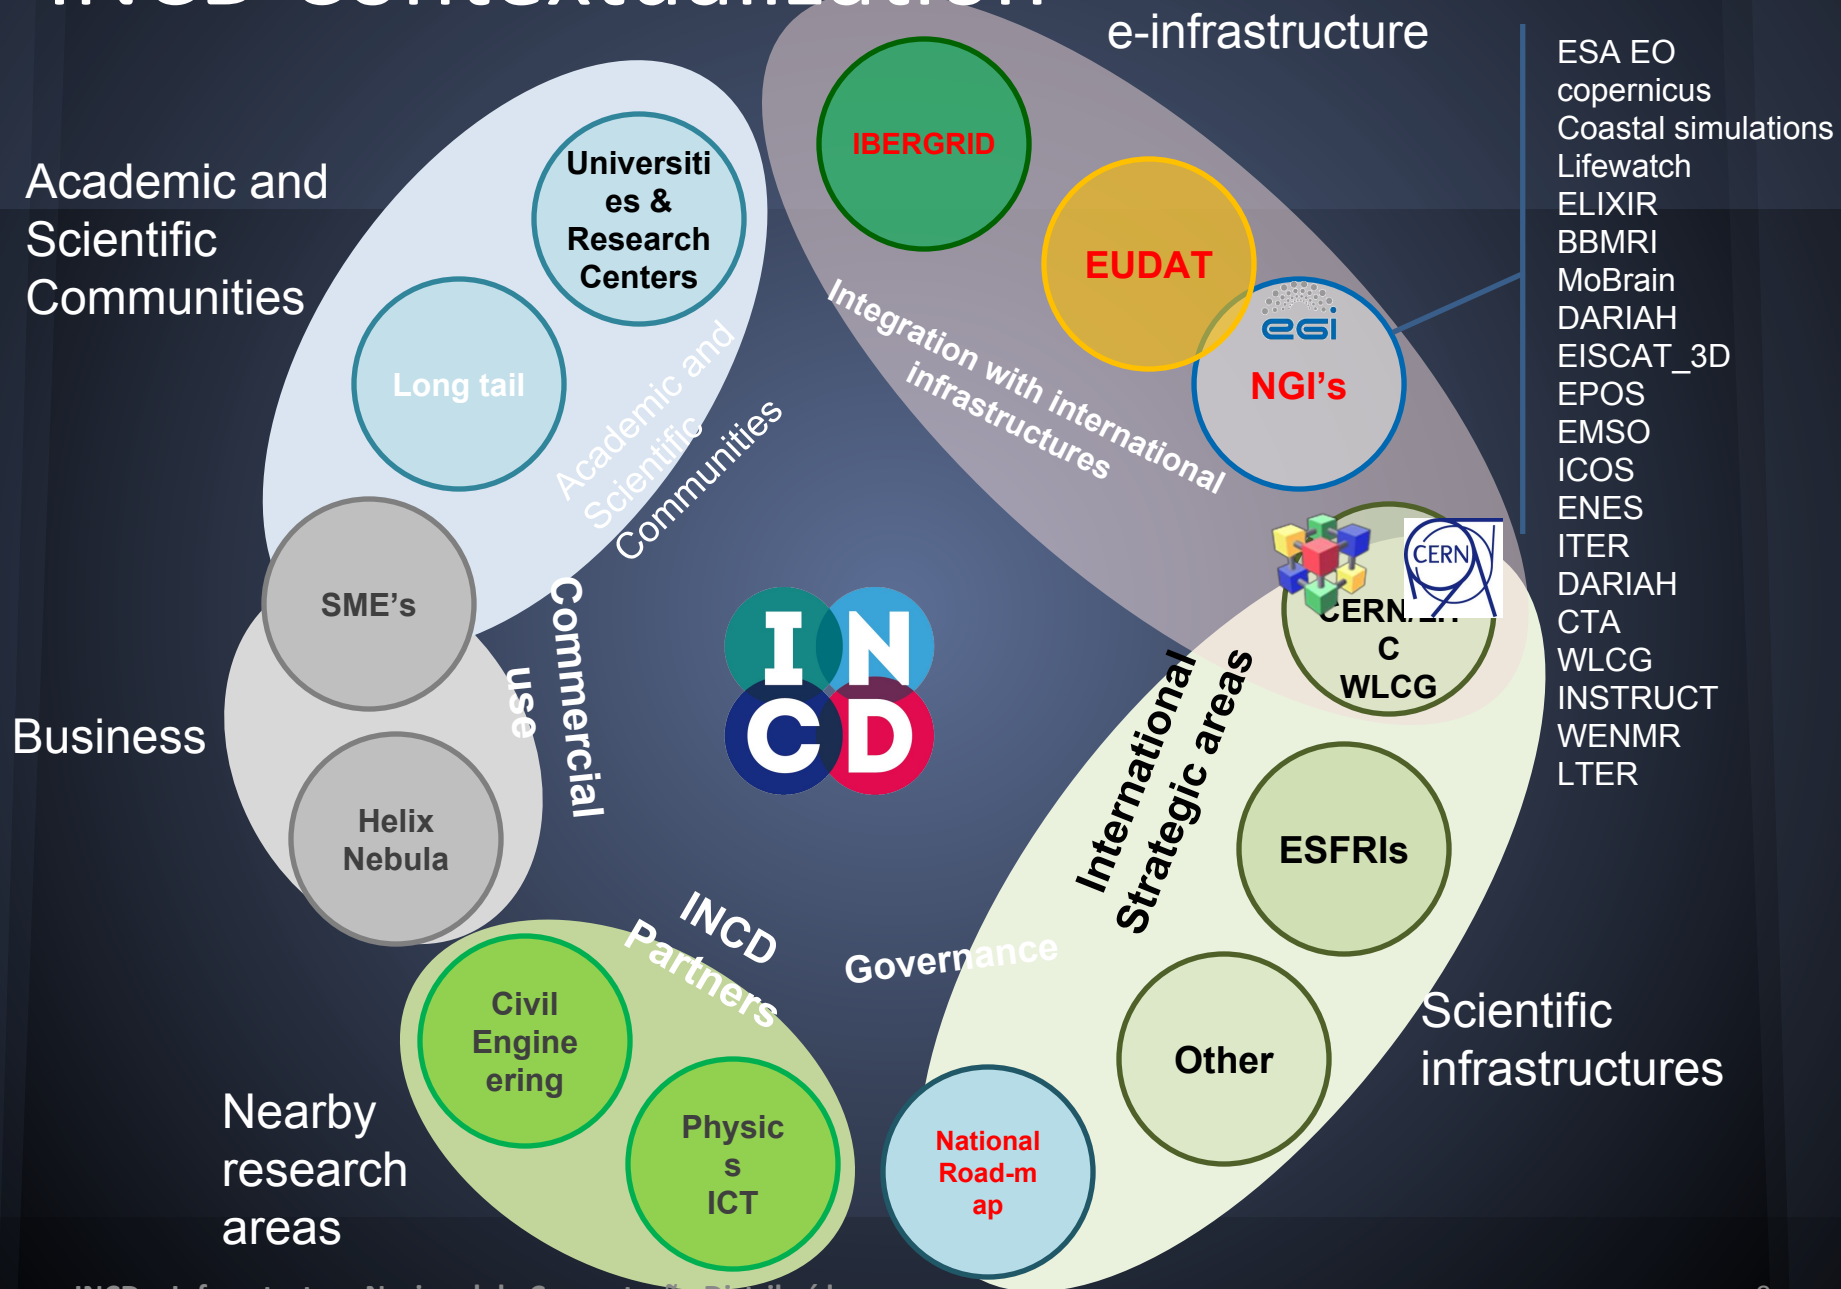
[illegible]

e-infrastructure

ESA EO copernicus
Coastal simulations
Lifewatch
ELIXIR
BBMRI
MoBrain
DARIAH
EISCAT_3D
EPOS
EMSO
ICOS
ENES
ITER
DARIAH
CTA
WLCG
INSTRUCT
WENMR
LTER

Academic and Scientific Communities

Universities & Research Centers

Long tail

Academic and Scientific Communities

IBERGRID

EUDAT

egi

NGI's

Integration with international infrastructures

CERN

CERN/LHC WLCG

SME's

Business

Helix Nebula

Commercial use

INCD

International Strategic areas

ESFRIs

Other

Scientific infrastructures

INCD Partners

Governance

Civil Engineering

Physics ICT

National Road-map

Nearby research areas

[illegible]